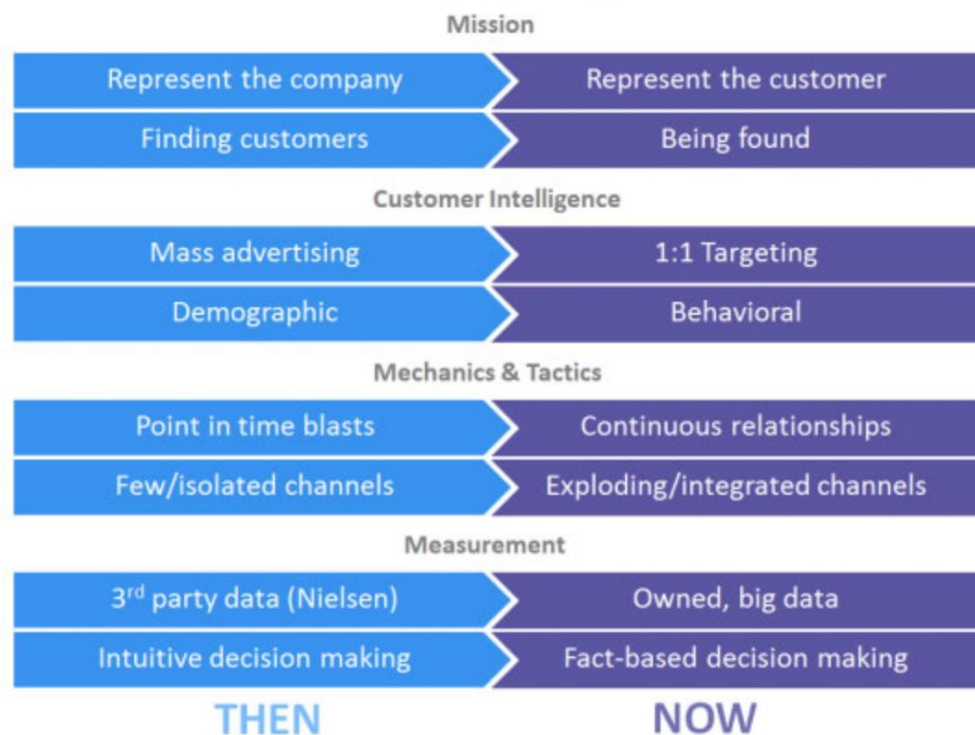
Mission

Represent the company
Represent the customer

Finding customers
Being found

Customer Intelligence

Mass advertising
1:1 Targeting

Demographic
Behavioral

Mechanics & Tactics

Point in time blasts
Continuous relationships

Few/isolated channels
Exploding/integrated channels

Measurement

3$^{rd}$ party data (Nielsen)
Owned, big data

Intuitive decision making
Fact-based decision making

THEN
NOW